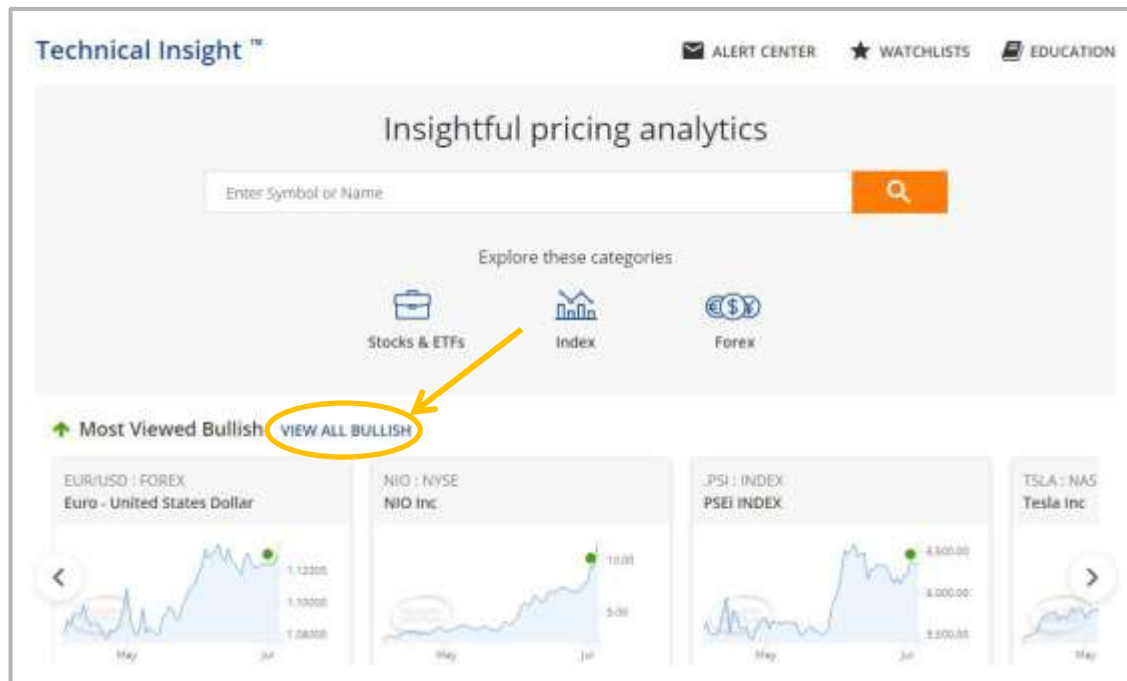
Technical Insight ™

ALERT CENTER   WATCHLISTS   EDUCATION

Insightful pricing analytics

Enter Symbol or Name

Explore these categories

Stocks & ETFs   Index   Forex

Most Viewed Bullish   VIEW ALL BULLISH

EUR/USD : FOREX
Euro - United States Dollar
1.12000
1.10000
1.08000
May   Jul

NIO : NYSE
NIO Inc
10.00
5.00
May   Jul

.PSI : INDEX
PSEi INDEX
6,500.00
6,000.00
5,500.00
May   Jul

TSLA : NAS
Tesla Inc
May